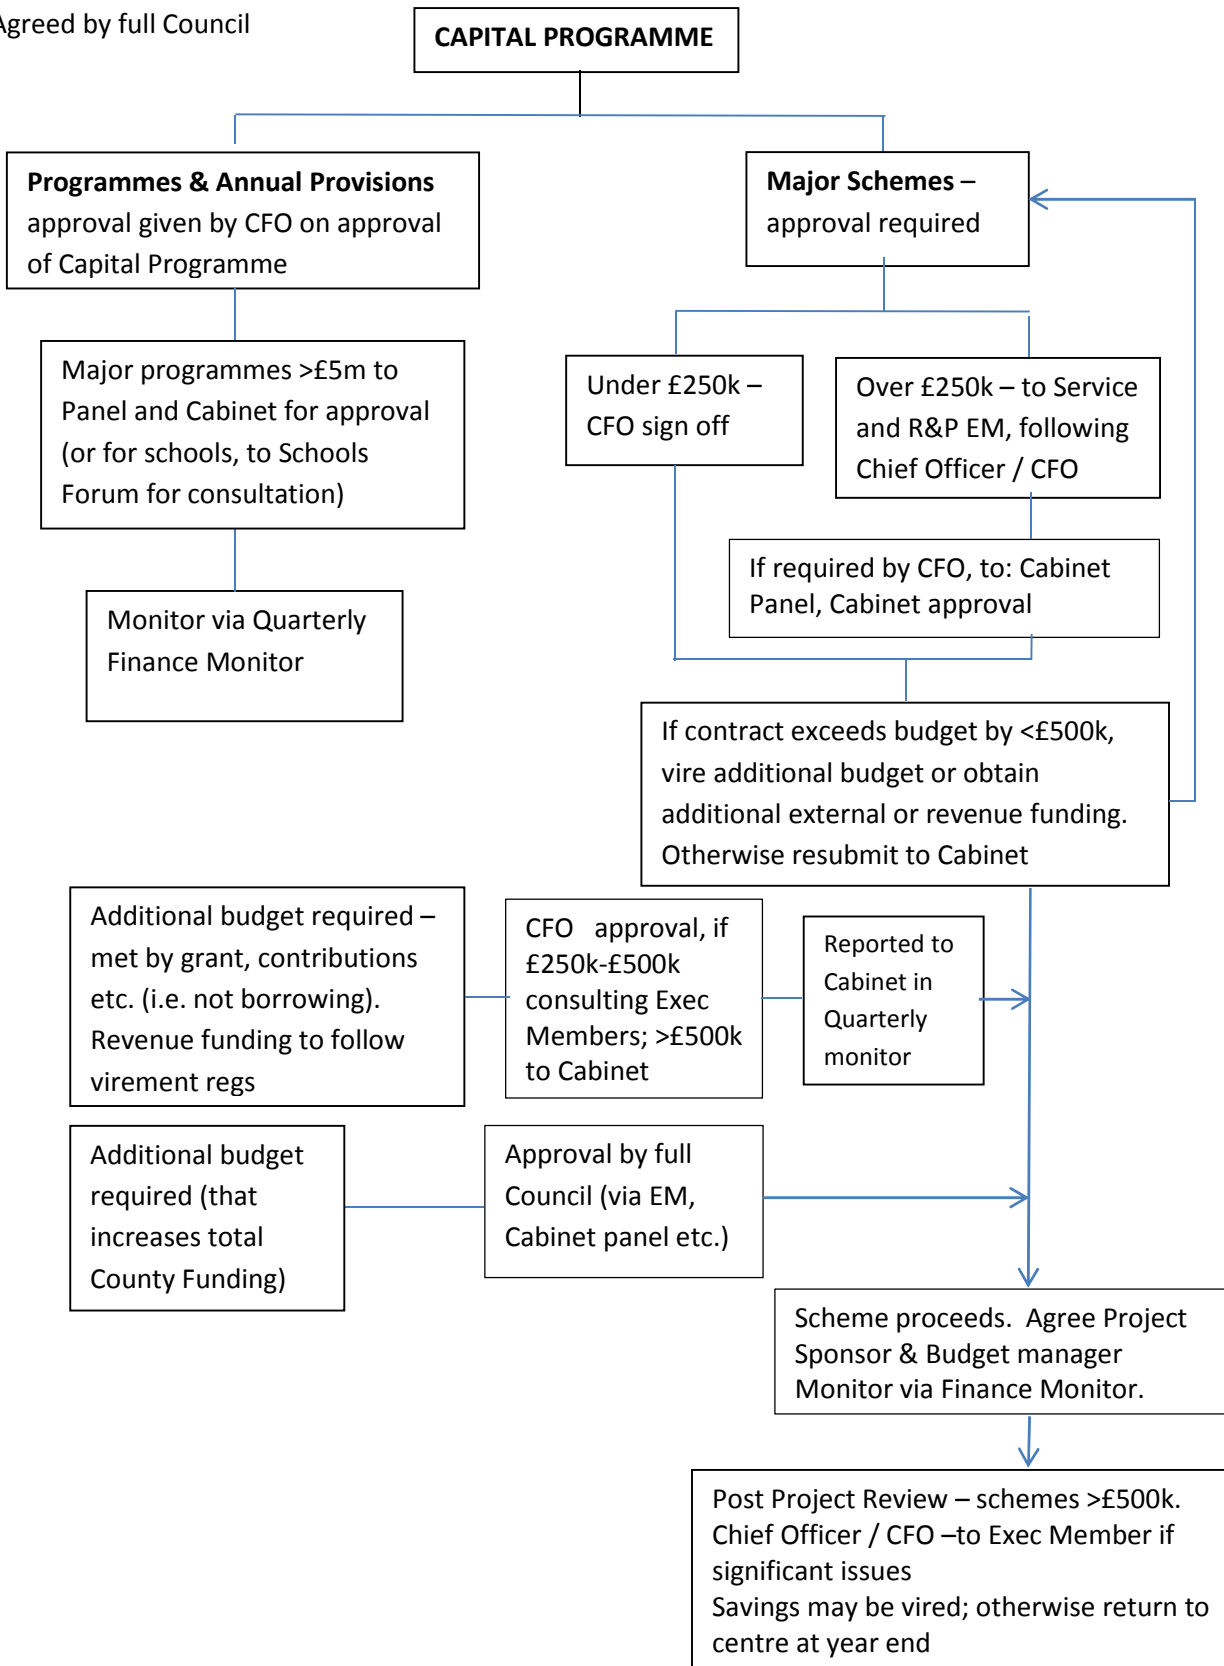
Agreed by full Council

CAPITAL PROGRAMME

**Programmes & Annual Provisions** approval given by CFO on approval of Capital Programme

**Major Schemes** – approval required

Major programmes >£5m to Panel and Cabinet for approval (or for schools, to Schools Forum for consultation)

Under £250k – CFO sign off

Over £250k – to Service and R&P EM, following Chief Officer / CFO

If required by CFO, to: Cabinet Panel, Cabinet approval

Monitor via Quarterly Finance Monitor

If contract exceeds budget by <£500k, vire additional budget or obtain additional external or revenue funding. Otherwise resubmit to Cabinet

Additional budget required – met by grant, contributions etc. (i.e. not borrowing). Revenue funding to follow virement regs

CFO approval, if £250k-£500k consulting Exec Members; >£500k to Cabinet

Reported to Cabinet in Quarterly monitor

Additional budget required (that increases total County Funding)

Approval by full Council (via EM, Cabinet panel etc.)

Scheme proceeds. Agree Project Sponsor & Budget manager Monitor via Finance Monitor.

Post Project Review – schemes >£500k. Chief Officer / CFO –to Exec Member if significant issues
Savings may be vired; otherwise return to centre at year end